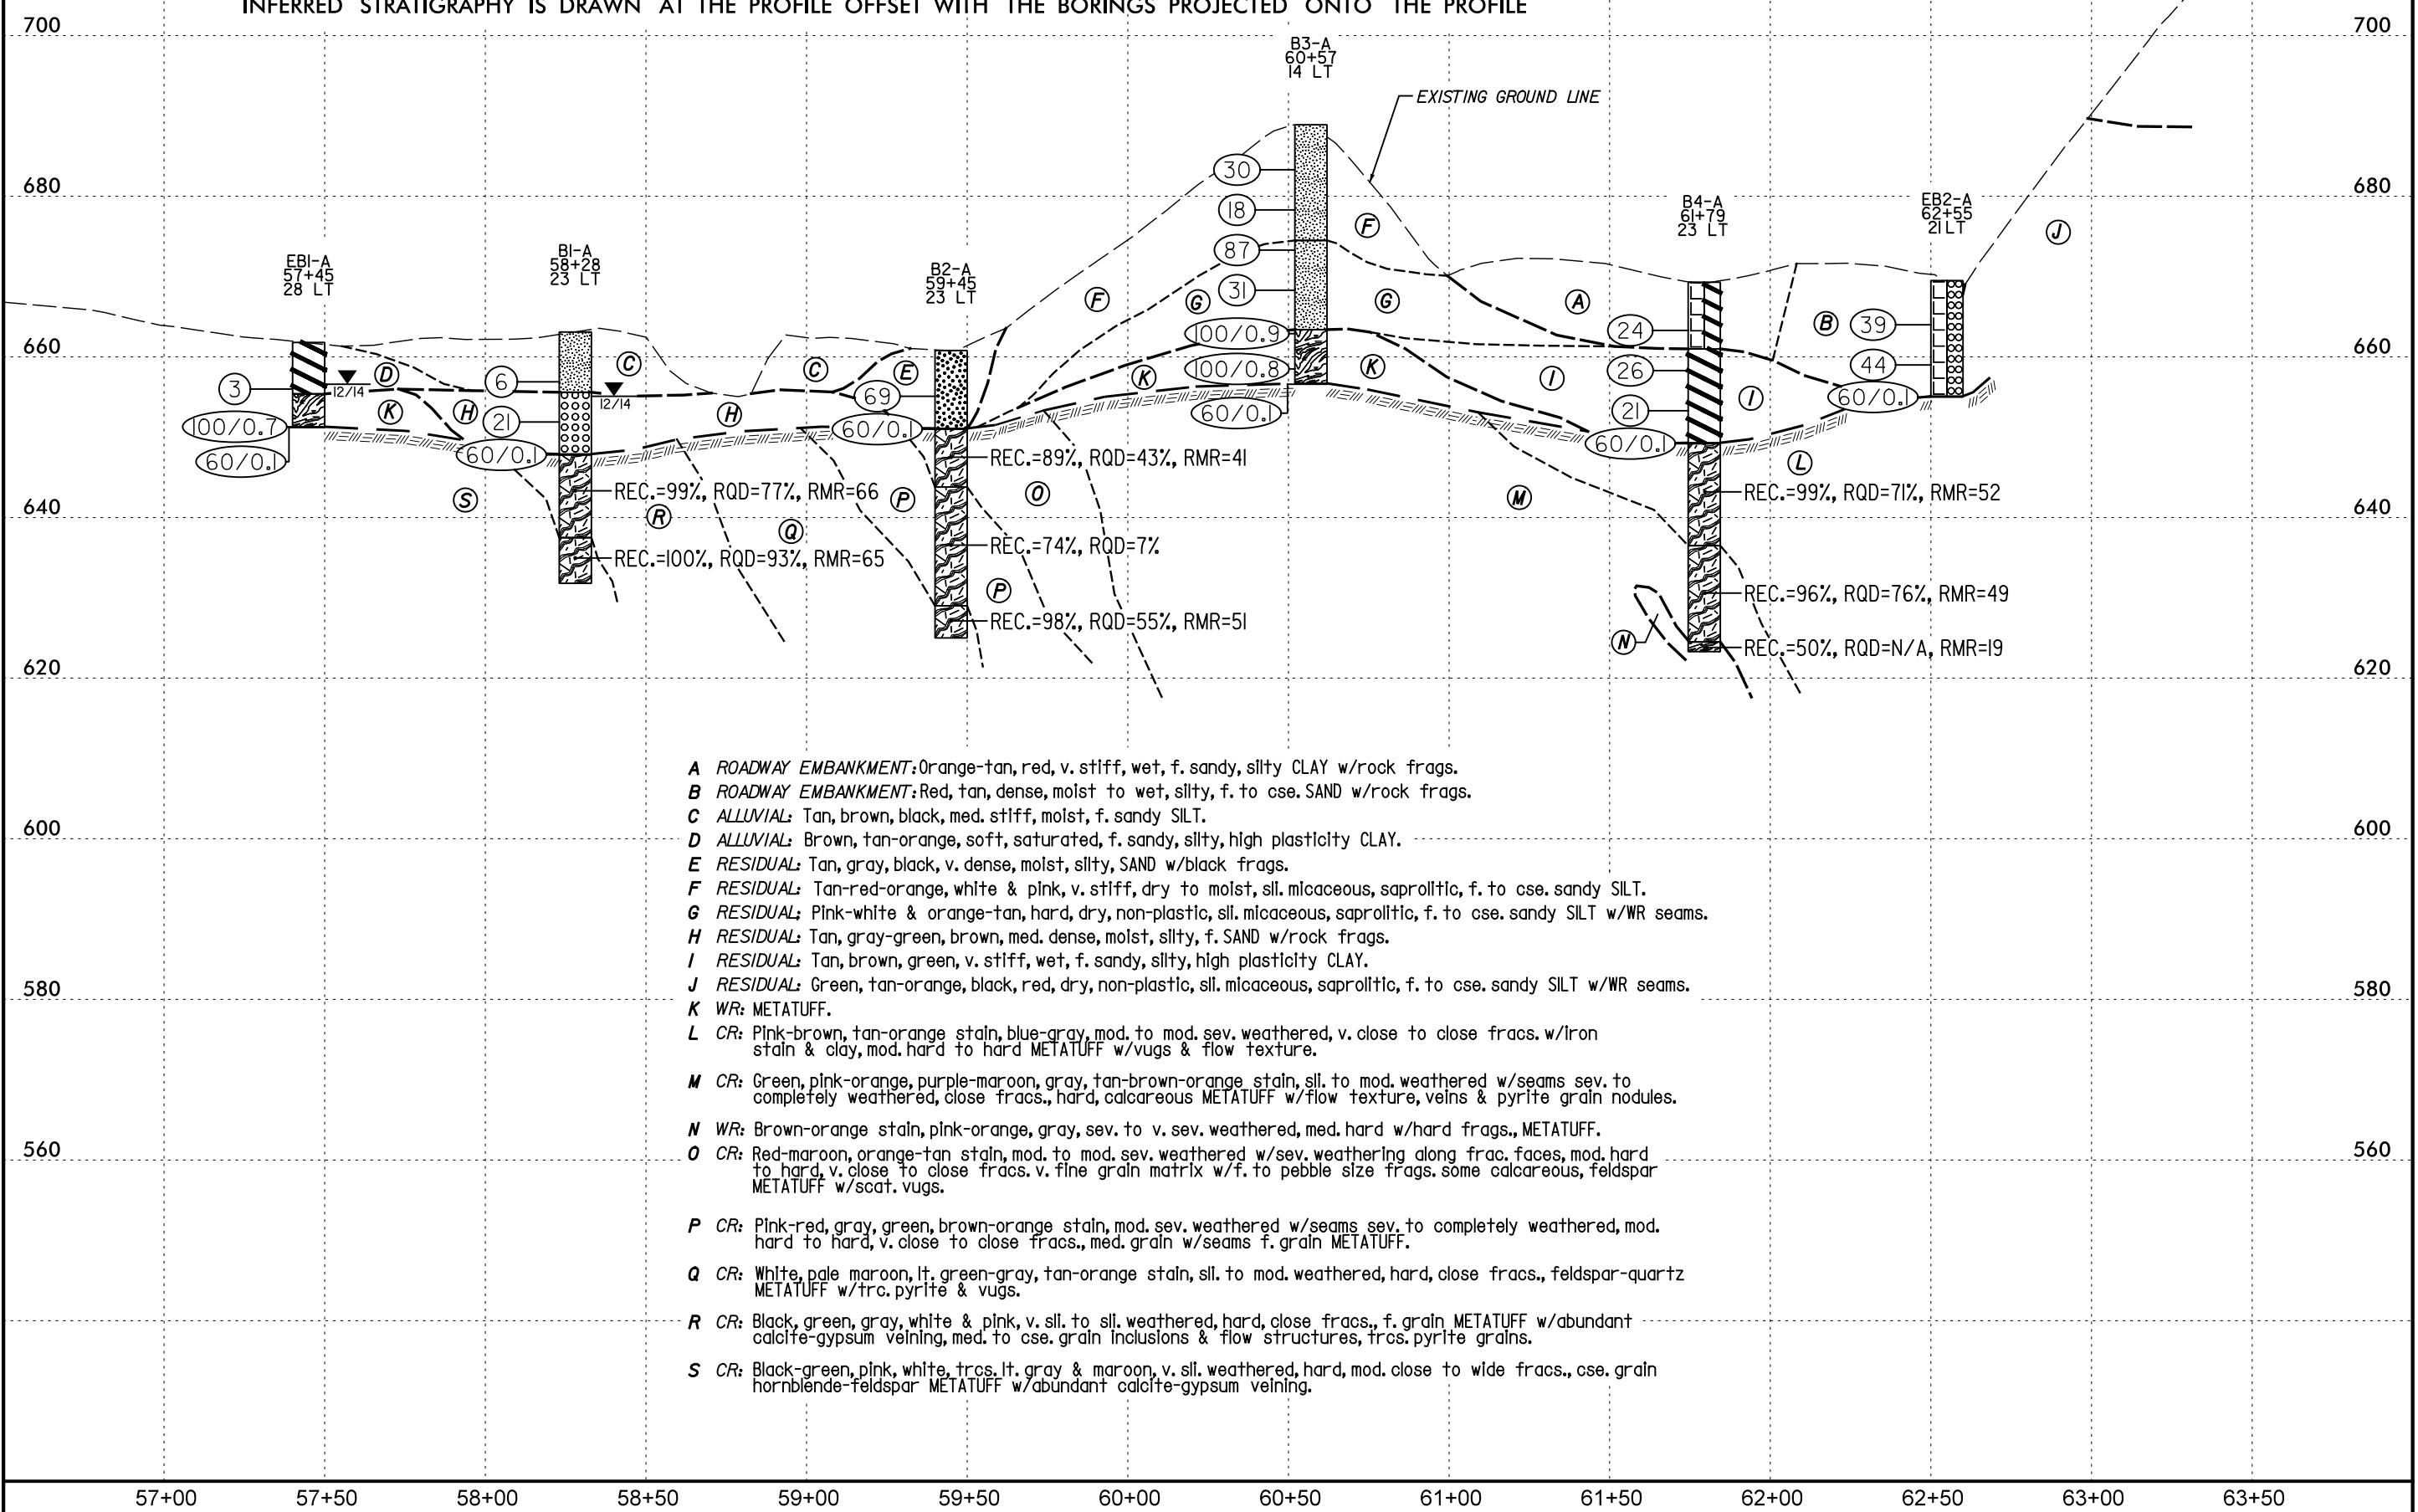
INFERRED STRATIGRAPHY IS DRAWN AT THE PROFILE OFFSET WITH THE BORINGS PROJECTED ONTO THE PROFILE

700 700
680 680
660 660
640 640
620 620
600 600
580 580
560 560

B3-A
60+57
14 LT

EXISTING GROUND LINE

EB1-A
57+45
28 LT

B1-A
58+28
23 LT

B2-A
59+45
23 LT

B4-A
61+79
23 LT

EB2-A
62+55
21 LT

30
18
87
31
100/0.9
100/0.8
60/0.1
3
100/0.7
60/0.1
6
21
60/0.1
69
60/0.1
24
26
21
60/0.1
39
44
60/0.1

12/14
12/14

F G A J B C D E H K I L S R Q P O M N

REC.=89%, RQD=43%, RMR=41
REC.=99%, RQD=77%, RMR=66
REC.=100%, RQD=93%, RMR=65
REC.=74%, RQD=7%
REC.=98%, RQD=55%, RMR=51
REC.=99%, RQD=71%, RMR=52
REC.=96%, RQD=76%, RMR=49
REC.=50%, RQD=N/A, RMR=19

A ROADWAY EMBANKMENT: Orange-tan, red, v. stiff, wet, f. sandy, silty CLAY w/rock frags.
B ROADWAY EMBANKMENT: Red, tan, dense, moist to wet, silty, f. to cse. SAND w/rock frags.
C ALLUVIAL: Tan, brown, black, med. stiff, moist, f. sandy SILT.
D ALLUVIAL: Brown, tan-orange, soft, saturated, f. sandy, silty, high plasticity CLAY.
E RESIDUAL: Tan, gray, black, v. dense, moist, silty, SAND w/black frags.
F RESIDUAL: Tan-red-orange, white & pink, v. stiff, dry to moist, sli. micaceous, saprolitic, f. to cse. sandy SILT.
G RESIDUAL: Pink-white & orange-tan, hard, dry, non-plastic, sli. micaceous, saprolitic, f. to cse. sandy SILT w/WR seams.
H RESIDUAL: Tan, gray-green, brown, med. dense, moist, silty, f. SAND w/rock frags.
I RESIDUAL: Tan, brown, green, v. stiff, wet, f. sandy, silty, high plasticity CLAY.
J RESIDUAL: Green, tan-orange, black, red, dry, non-plastic, sli. micaceous, saprolitic, f. to cse. sandy SILT w/WR seams.
K WR: METATUFF.
L CR: Pink-brown, tan-orange stain, blue-gray, mod. to mod. sev. weathered, v. close to close fracs. w/iron stain & clay, mod. hard to hard METATUFF w/vugs & flow texture.
M CR: Green, pink-orange, purple-maroon, gray, tan-brown-orange stain, sli. to mod. weathered w/seams sev. to completely weathered, close fracs., hard, calcareous METATUFF w/flow texture, veins & pyrite grain nodules.
N WR: Brown-orange stain, pink-orange, gray, sev. to v. sev. weathered, med. hard w/hard frags., METATUFF.
O CR: Red-maroon, orange-tan stain, mod. to mod. sev. weathered w/sev. weathering along frac. faces, mod. hard to hard, v. close to close fracs. v. fine grain matrix w/f. to pebble size frags. some calcareous, feldspar METATUFF w/scat. vugs.
P CR: Pink-red, gray, green, brown-orange stain, mod. sev. weathered w/seams sev. to completely weathered, mod. hard to hard, v. close to close fracs., med. grain w/seams f. grain METATUFF.
Q CR: White, pale maroon, lt. green-gray, tan-orange stain, sli. to mod. weathered, hard, close fracs., feldspar-quartz METATUFF w/trc. pyrite & vugs.
R CR: Black, green, gray, white & pink, v. sli. to sli. weathered, hard, close fracs., f. grain METATUFF w/abundant calcite-gypsum veining, med. to cse. grain inclusions & flow structures, trcs. pyrite grains.
S CR: Black-green, pink, white, trcs. lt. gray & maroon, v. sli. weathered, hard, mod. close to wide fracs., cse. grain hornblende-feldspar METATUFF w/abundant calcite-gypsum veining.

57+00 57+50 58+00 58+50 59+00 59+50 60+00 60+50 61+00 61+50 62+00 62+50 63+00 63+50